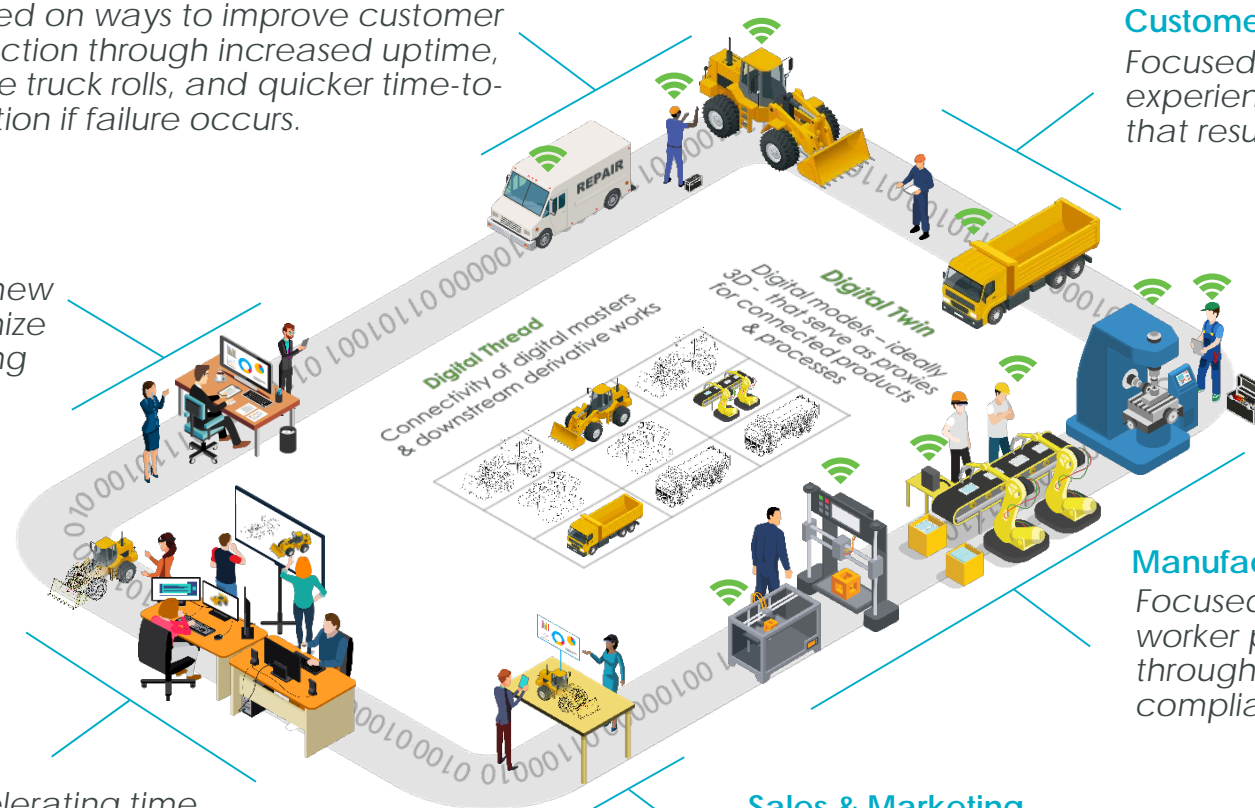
ed on ways to improve customer ction through increased uptime, e truck rolls, and quicker time-to-tion if failure occurs.

Custome
Focused experien that resu

new ize ng

REPAIR

Digital Thread
Connectivity of digital masters & downstream derivative works

Digital Twin
Digital models – ideally 3D - that serve as proxies for connected products & processes

Manufac
Focused worker p through complia

lerating time

Sales & Marketing

0000010110101010 0100101 1010010 0100010 0100010100 0100010 10001100 101011